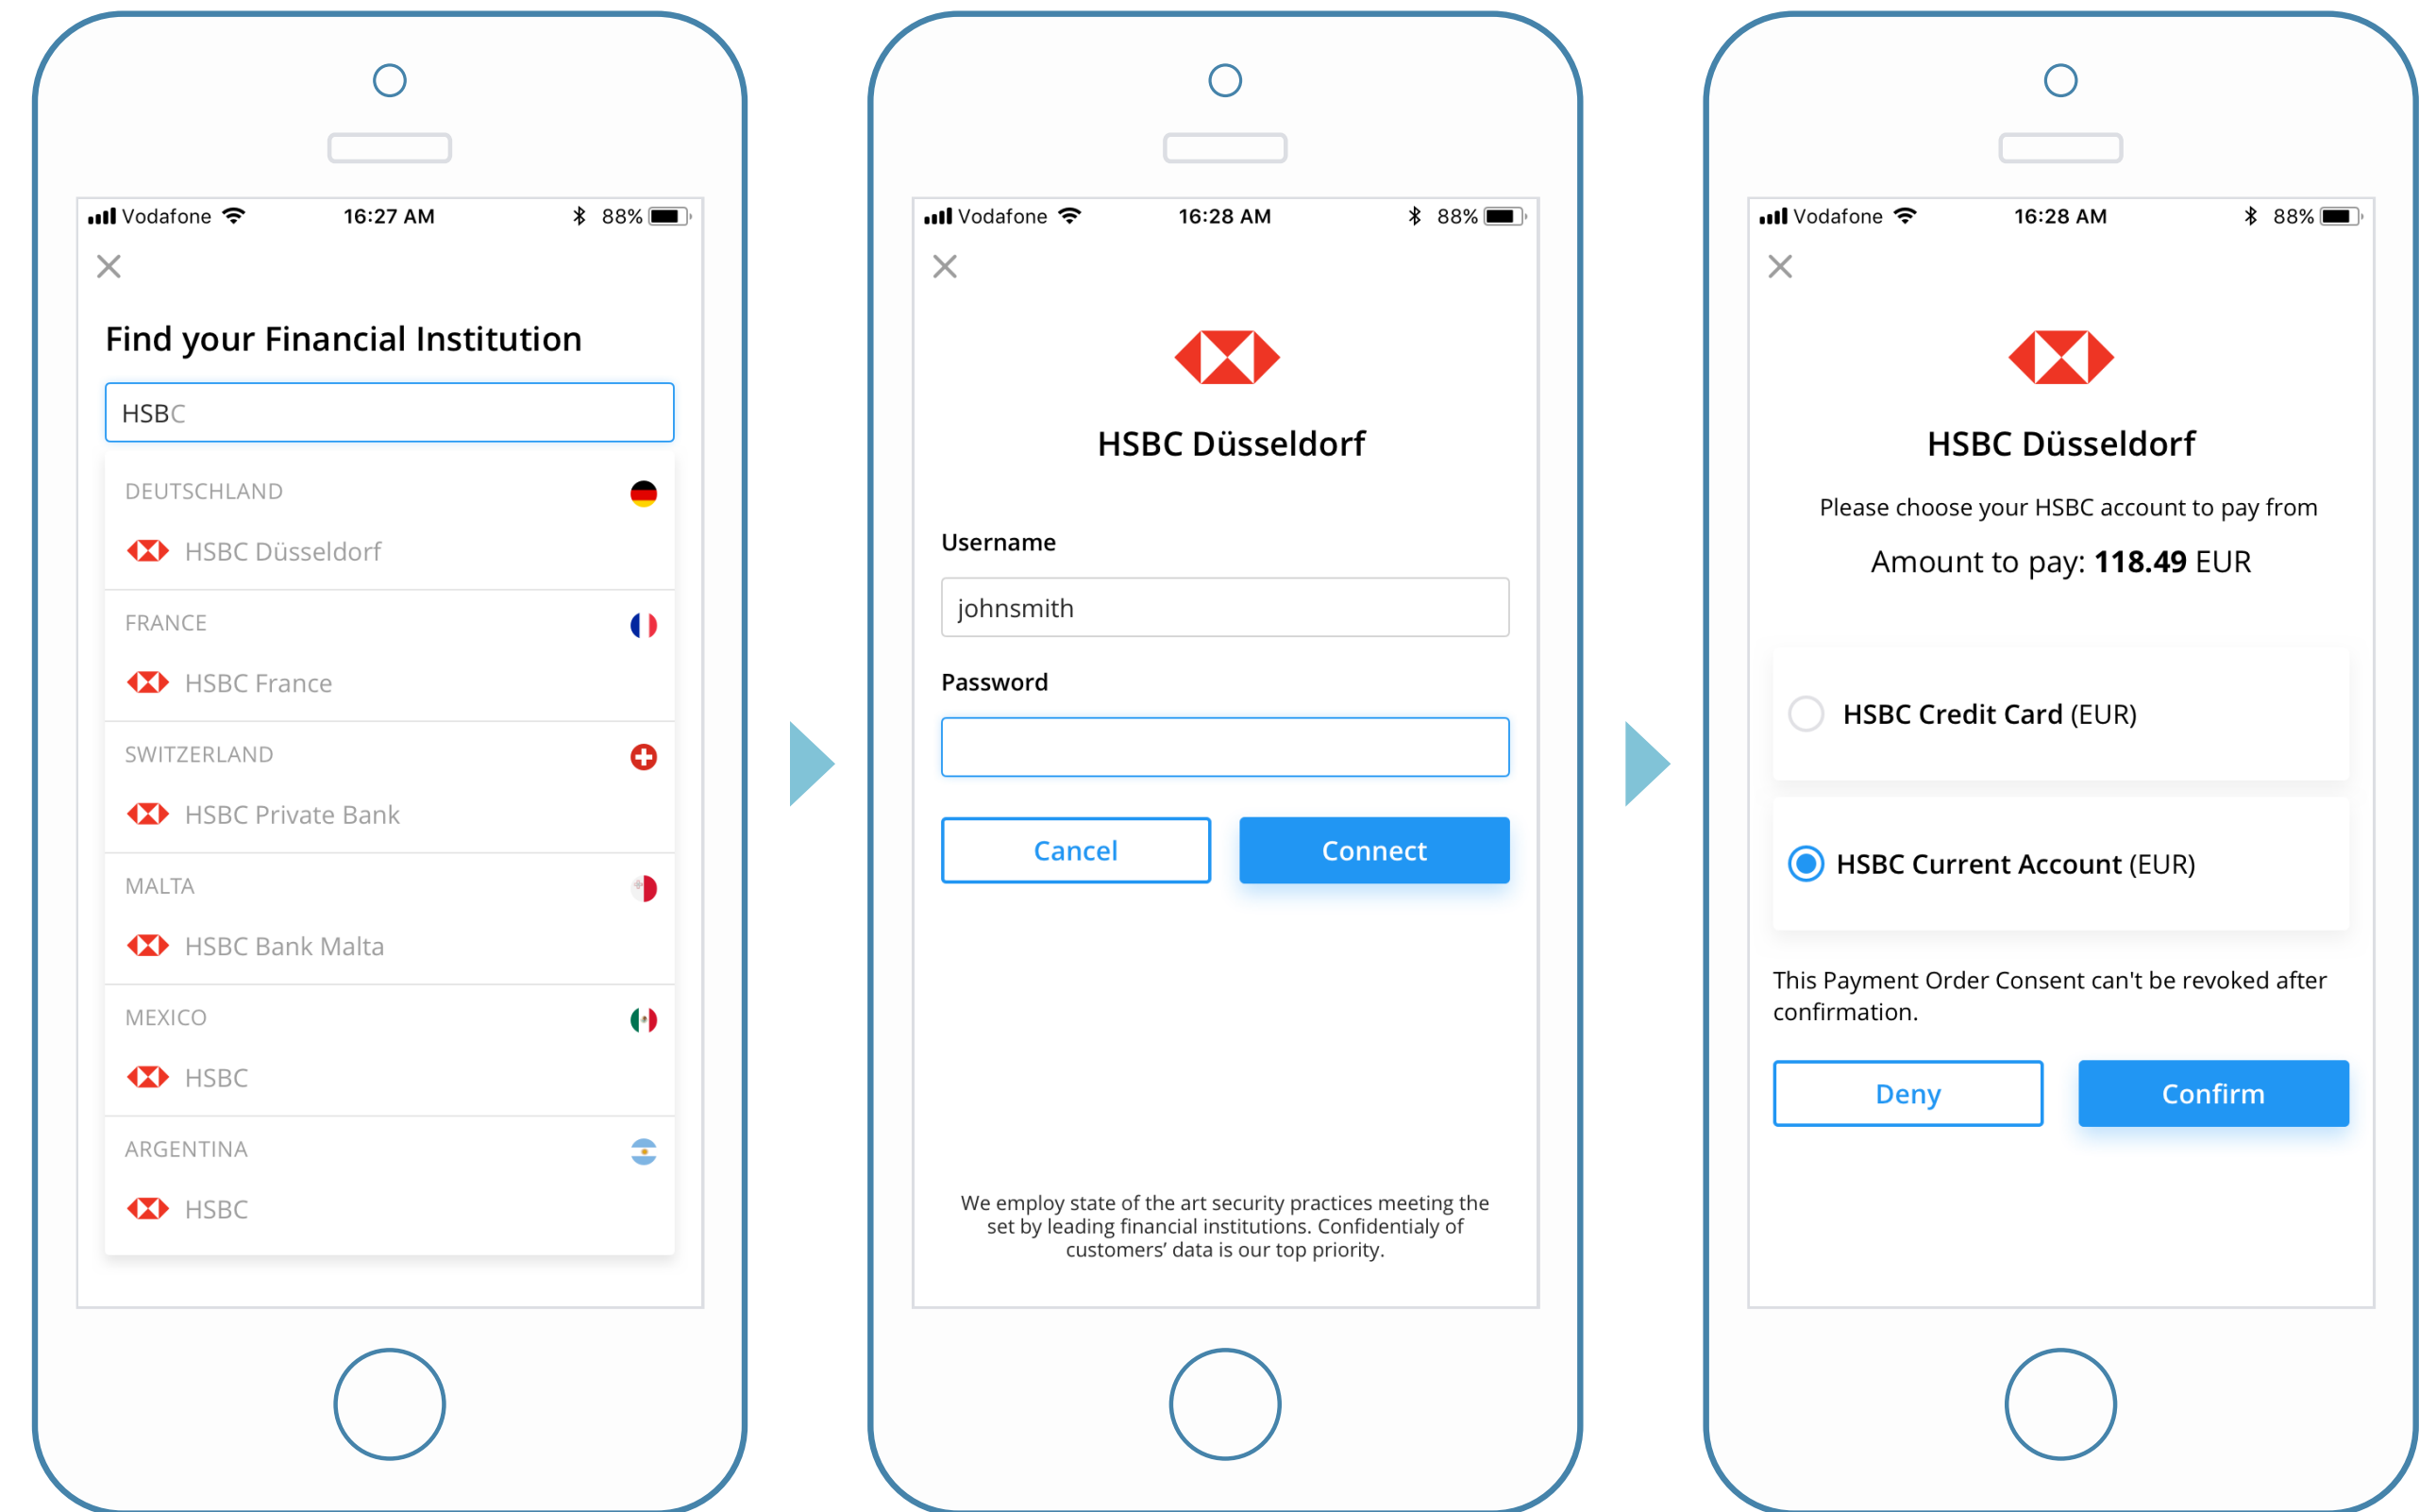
Vodafone 16:27 AM 88%

Find your Financial Institution

HSBC

DEUTSCHLAND

HSBC Düsseldorf

FRANCE

HSBC France

SWITZERLAND

HSBC Private Bank

MALTA

HSBC Bank Malta

MEXICO

HSBC

ARGENTINA

HSBC

Vodafone 16:28 AM 88%

HSBC Düsseldorf

Username

johnsmith

Password

Cancel

Connect

We employ state of the art security practices meeting the set by leading financial institutions. Confidentialy of customers' data is our top priority.

Vodafone 16:28 AM 88%

HSBC Düsseldorf

Please choose your HSBC account to pay from

Amount to pay: **118.49** EUR

HSBC Credit Card (EUR)

HSBC Current Account (EUR)

This Payment Order Consent can't be revoked after confirmation.

Deny

Confirm